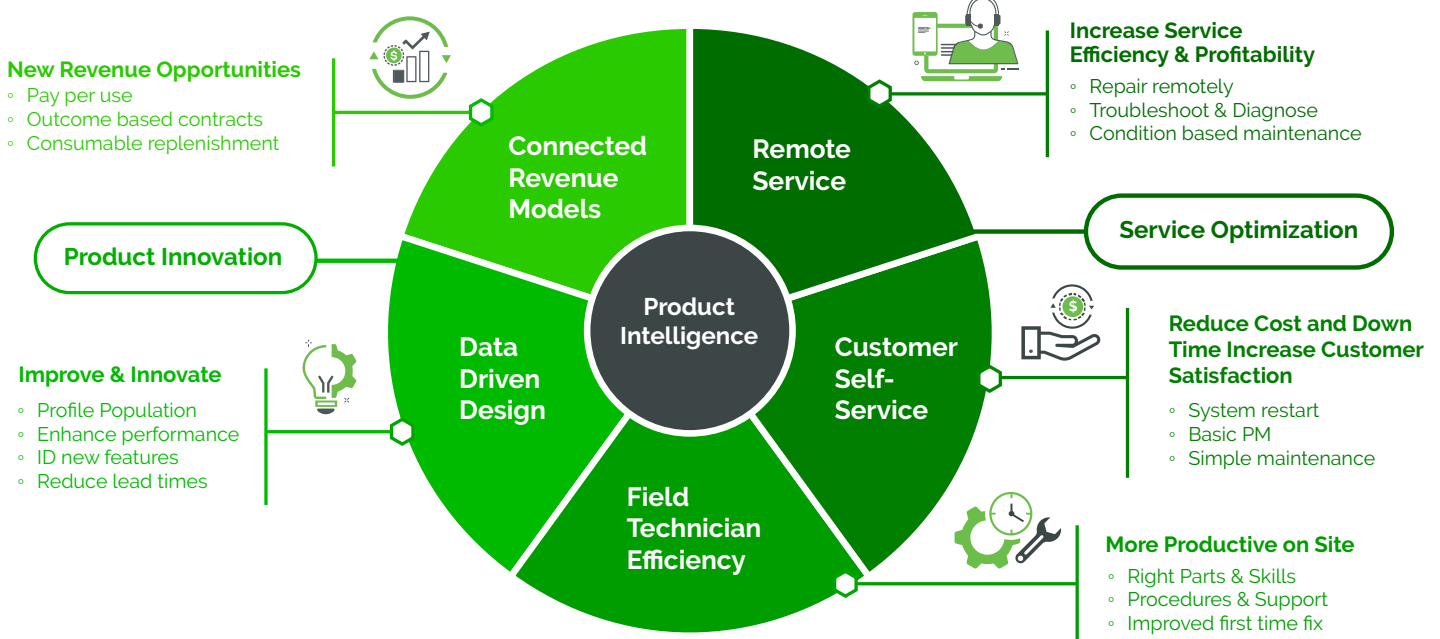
New Revenue Opportunities
◦ Pay per use
◦ Outcome based contracts
◦ Consumable replenishment

Product Innovation

Improve & Innovate
◦ Profile Population
◦ Enhance performance
◦ ID new features
◦ Reduce lead times

Connected Revenue Models

Remote Service

Product Intelligence

Data Driven Design

Customer Self-Service

Field Technician Efficiency

Increase Service Efficiency & Profitability
◦ Repair remotely
◦ Troubleshoot & Diagnose
◦ Condition based maintenance

Service Optimization

Reduce Cost and Down Time Increase Customer Satisfaction
◦ System restart
◦ Basic PM
◦ Simple maintenance

More Productive on Site
◦ Right Parts & Skills
◦ Procedures & Support
◦ Improved first time fix